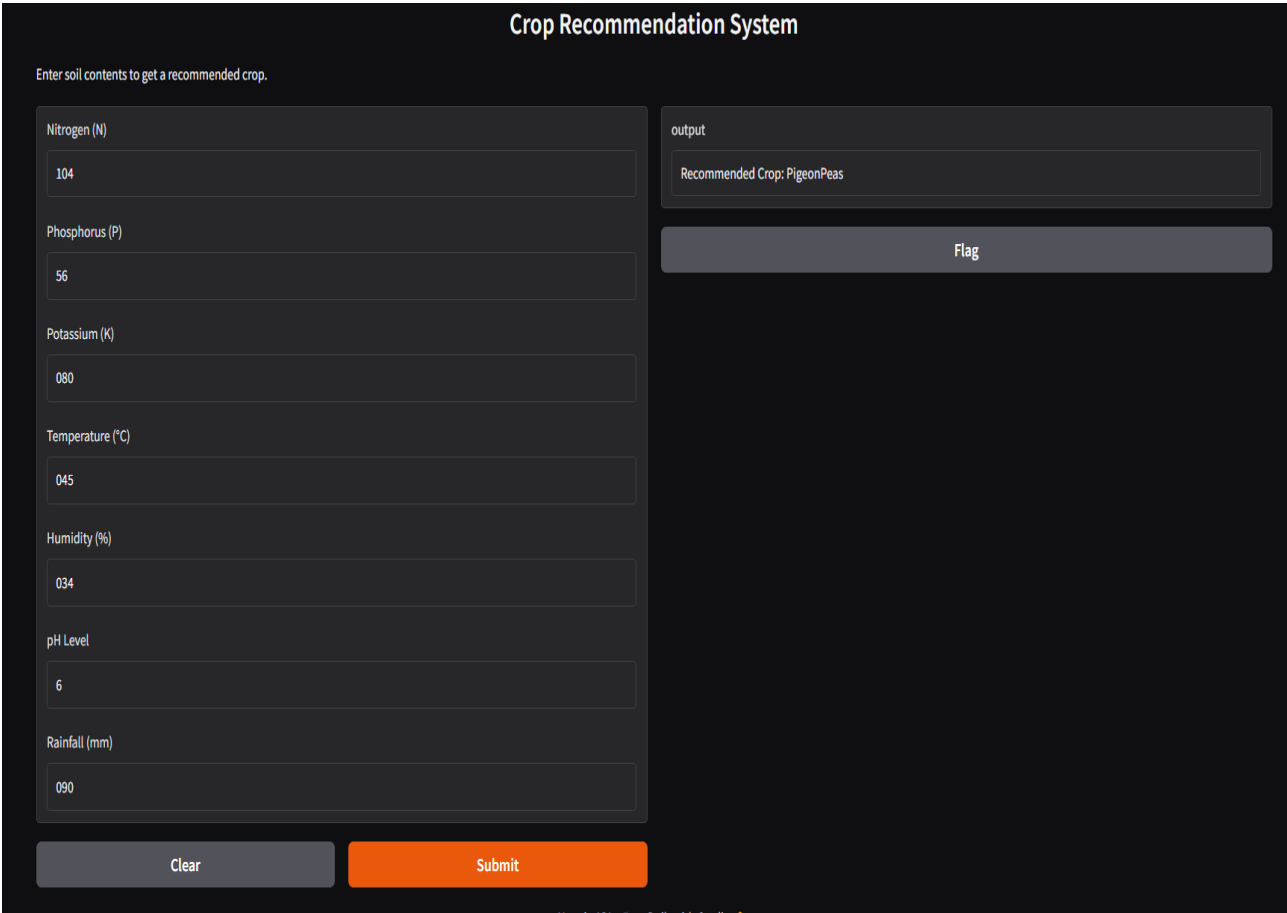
Crop Recommendation System

Enter soil contents to get a recommended crop.

Nitrogen (N)

104

Phosphorus (P)

56

Potassium (K)

080

Temperature (°C)

045

Humidity (%)

034

pH Level

6

Rainfall (mm)

090

Clear

Submit

output

Recommended Crop: PigeonPeas

Flag

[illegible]